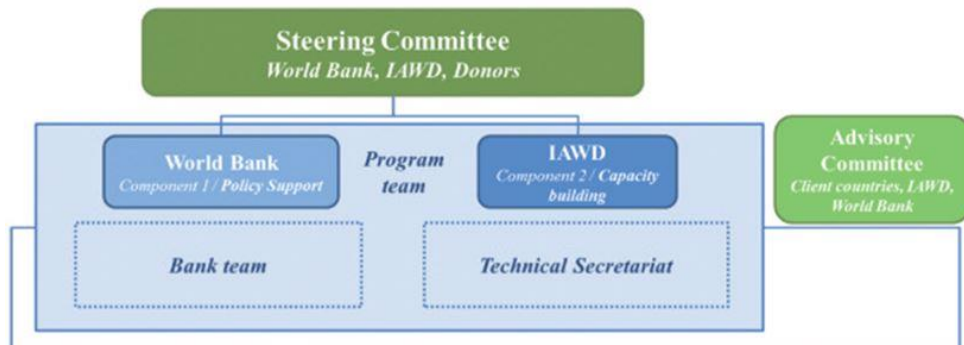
Steering Committee
World Bank, IAWD, Donors

World Bank
Component 1 / Policy Support

Program team

IAWD
Component 2 / Capacity building

Advisory Committee
Client countries, IAWD, World Bank

Bank team

Technical Secretariat